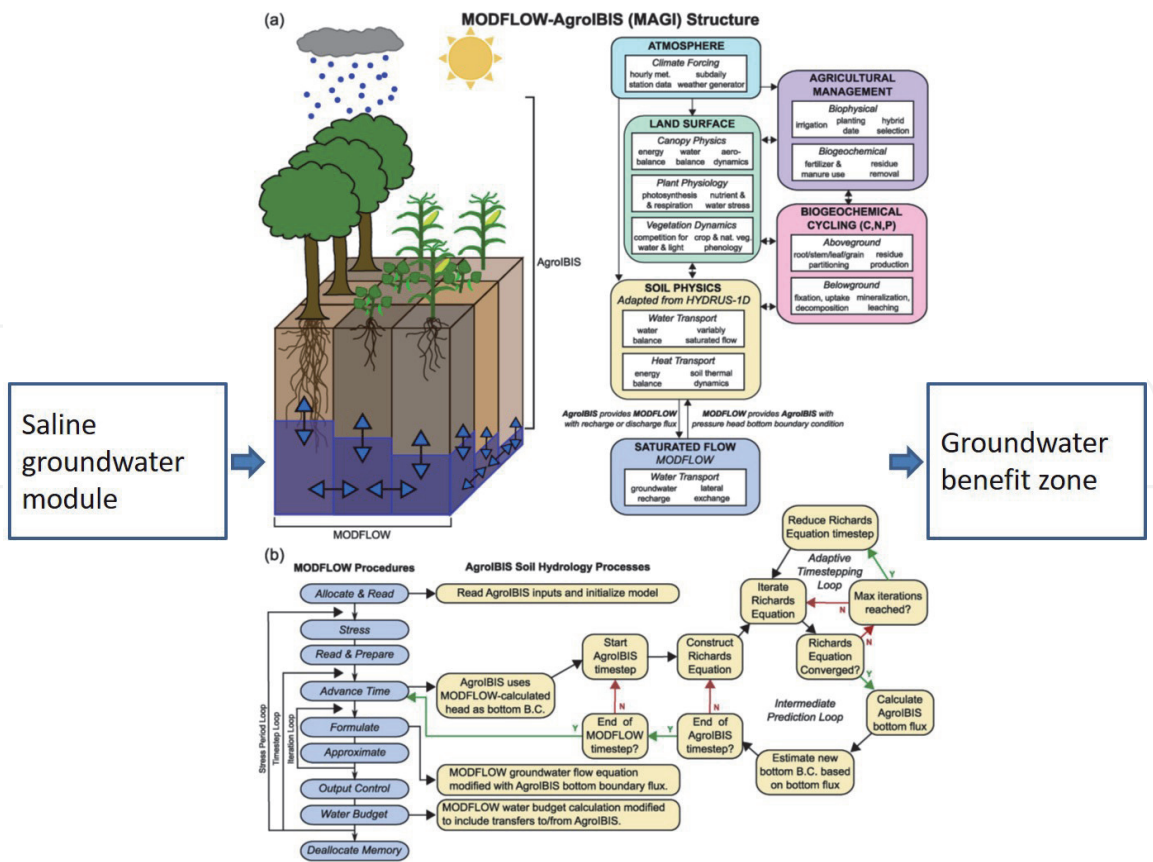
(a)

MODFLOW-AgroIBIS (MAGI) Structure

AgroIBIS

MODFLOW

Saline groundwater module

Groundwater benefit zone

ATMOSPHERE
Climate Forcing
hourly met. station data
subdaily weather generator

AGRICULTURAL MANAGEMENT
Biophysical
irrigation
planting date
hybrid selection
Biogeochemical
fertilizer & manure use
residue removal

LAND SURFACE
Canopy Physics
energy balance
water balance
aero-dynamics
Plant Physiology
photosynthesis & respiration
nutrient & water stress
Vegetation Dynamics
competition for water & light
crop & nat. veg. phenology

BIOGEOCHEMICAL CYCLING (C,N,P)
Aboveground
root/stem/leaf/grain partitioning
residue production
Belowground
fixation, uptake decomposition
mineralization, leaching

SOIL PHYSICS
Adapted from HYDRUS-1D
Water Transport
water balance
variably saturated flow
Heat Transport
energy balance
soil thermal dynamics

AgroIBIS provides MODFLOW with recharge or discharge flux
MODFLOW provides AgroIBIS with pressure head bottom boundary condition

SATURATED FLOW
MODFLOW
Water Transport
groundwater recharge
lateral exchange

(b)

MODFLOW Procedures

AgroIBIS Soil Hydrology Processes

Allocate & Read
Read AgroIBIS inputs and initialize model
Stress
Read & Prepare
Advance Time
Formulate
Approximate
Output Control
Water Budget
Deallocate Memory

Stress Period Loop
Timestep Loop
Iteration Loop

AgroIBIS uses MODFLOW-calculated head as bottom B.C.

Start AgroIBIS timestep

Construct Richards Equation

Iterate Richards Equation

Reduce Richards Equation timestep

Adaptive Timestepping Loop

Max iterations reached?

Richards Equation Converged?

Calculate AgroIBIS bottom flux

Intermediate Prediction Loop

Estimate new bottom B.C. based on bottom flux

End of AgroIBIS timestep?

End of MODFLOW timestep?

Y
N
Y
N
N
Y
Y
N

MODFLOW groundwater flow equation modified with AgroIBIS bottom boundary flux.

MODFLOW water budget calculation modified to include transfers to/from AgroIBIS.